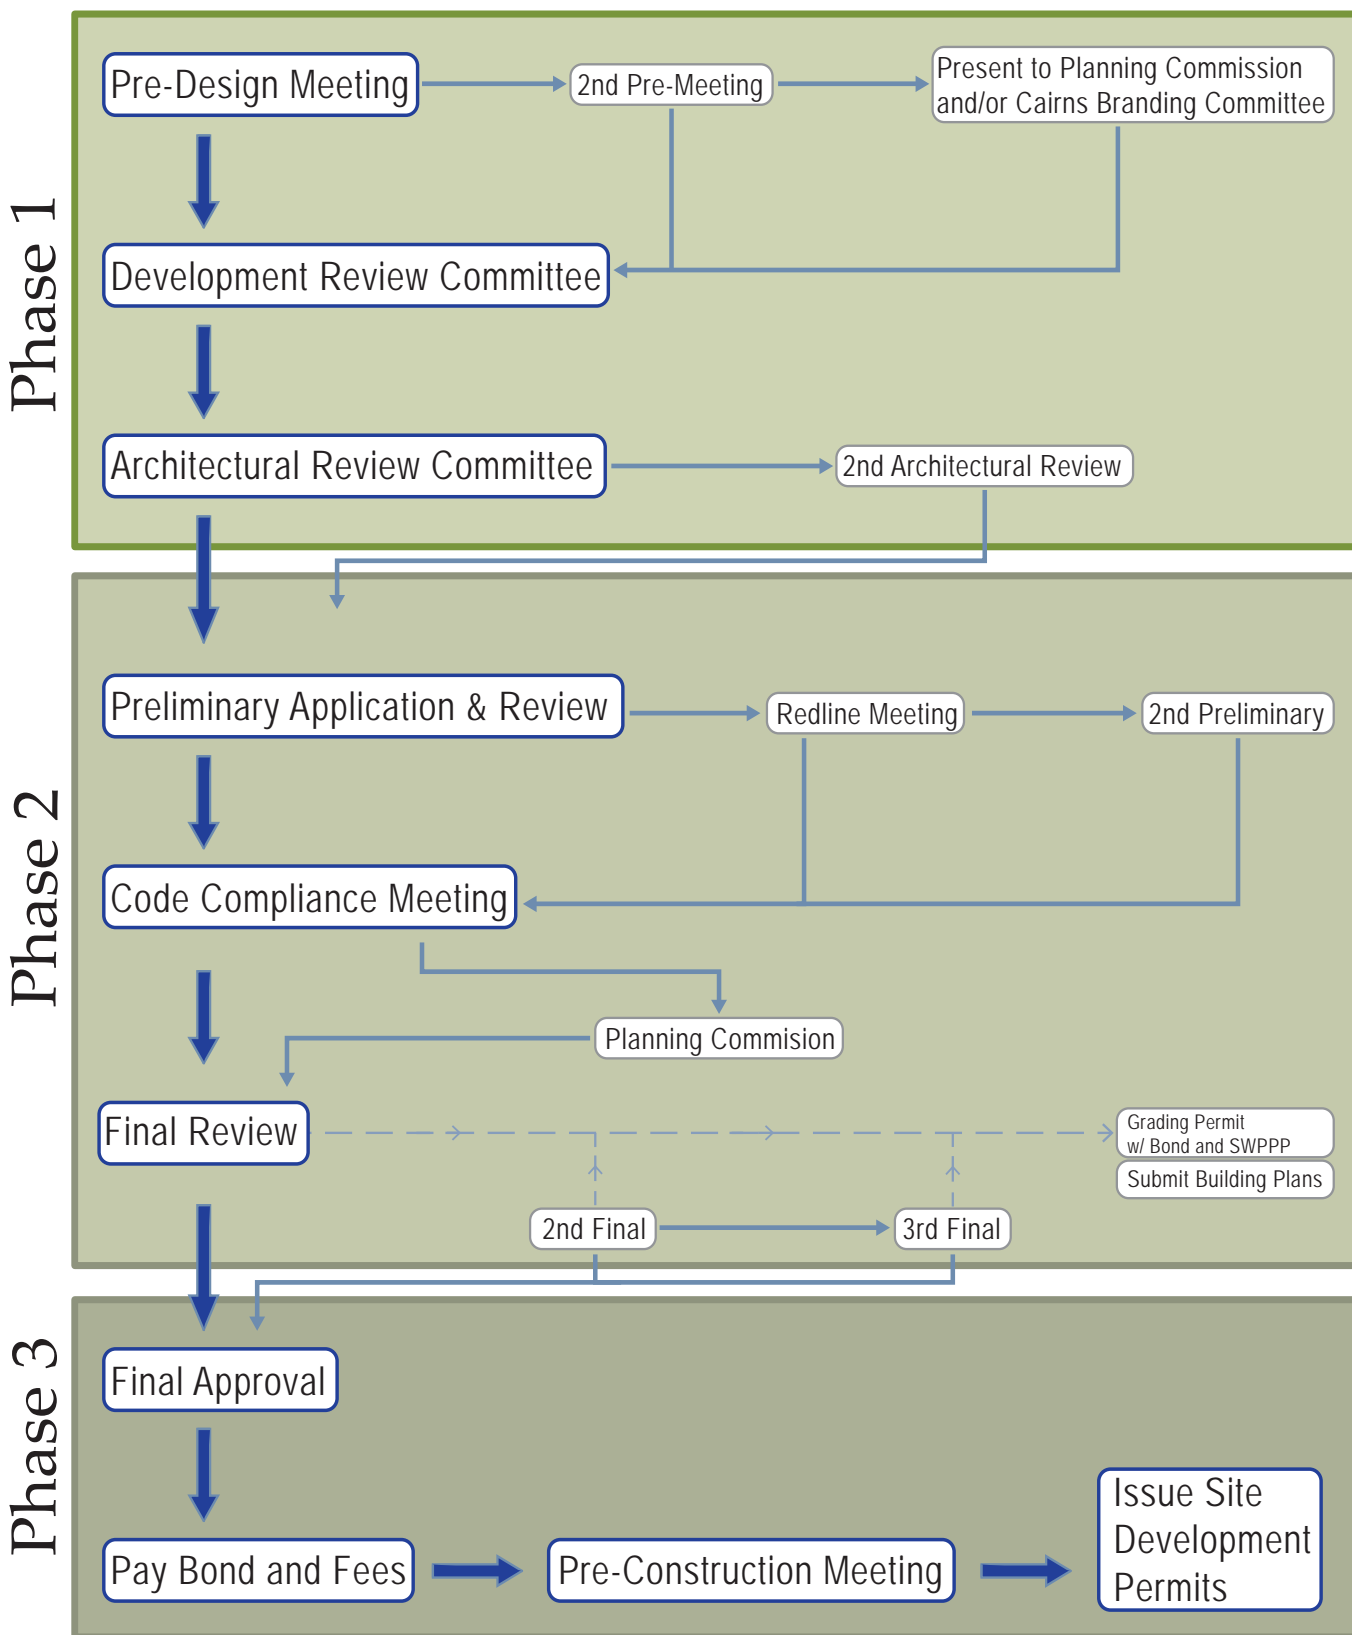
Phase 1

Pre-Design Meeting

2nd Pre-Meeting

Present to Planning Commission and/or Cairns Branding Committee

Development Review Committee

Architectural Review Committee

2nd Architectural Review

Phase 2

Preliminary Application & Review

Redline Meeting

2nd Preliminary

Code Compliance Meeting

Planning Commision

Final Review

Grading Permit w/ Bond and SWPPP

Submit Building Plans

2nd Final

3rd Final

Phase 3

Final Approval

Pay Bond and Fees

Pre-Construction Meeting

Issue Site Development Permits